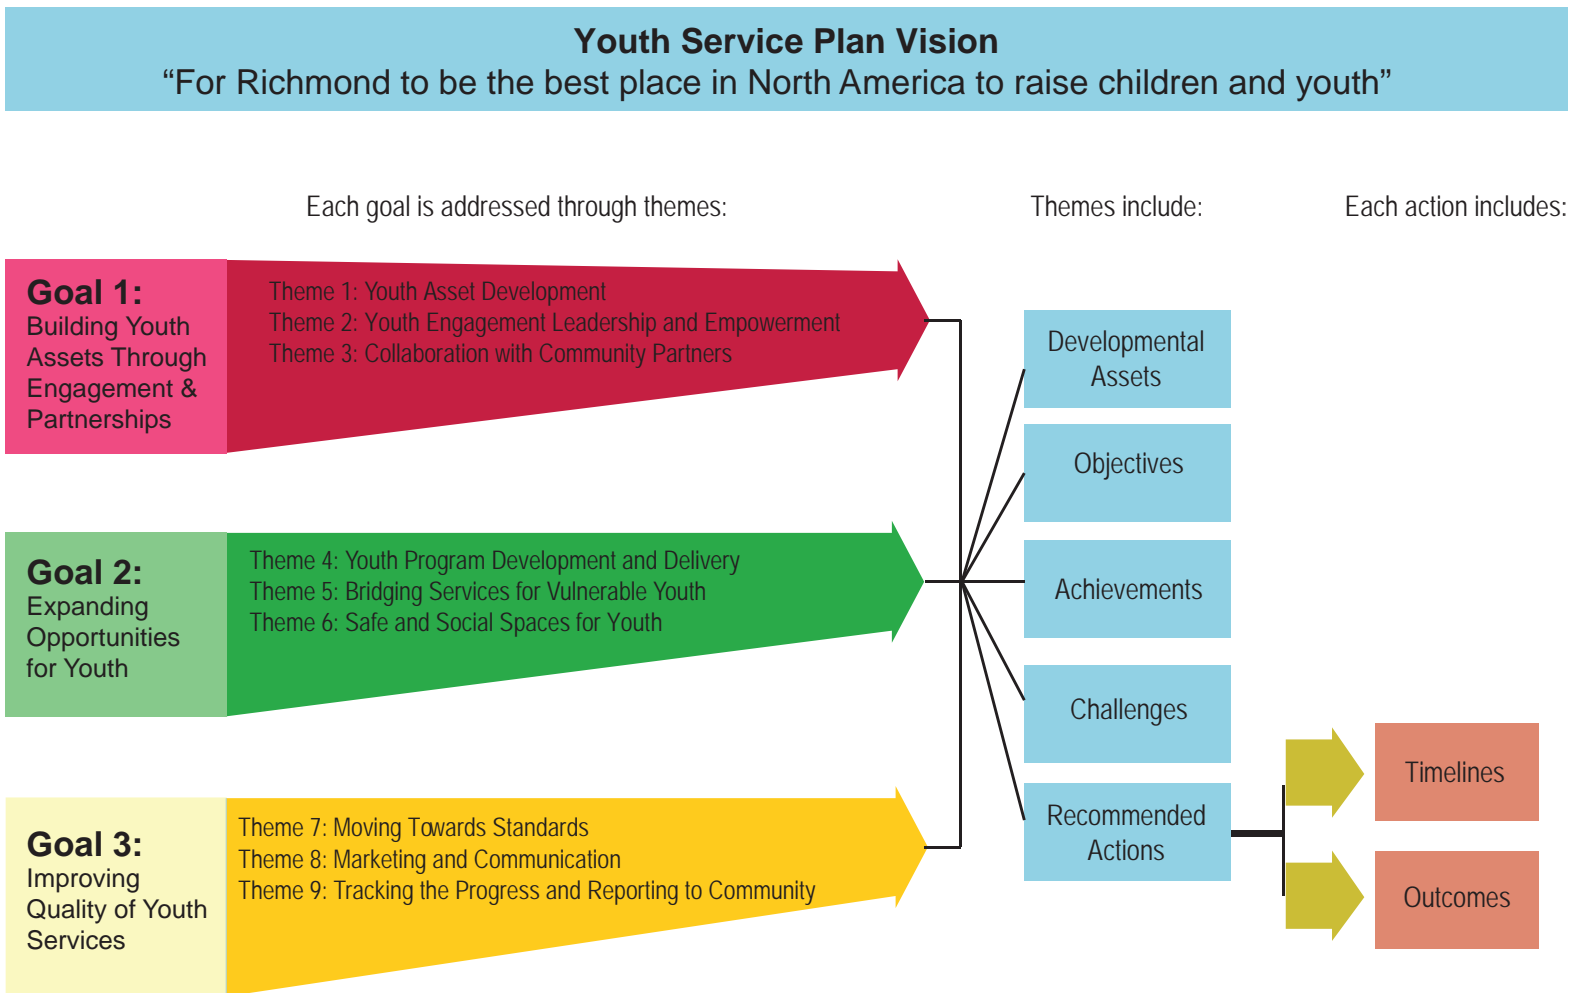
Youth Service Plan Vision
“For Richmond to be the best place in North America to raise children and youth”

Each goal is addressed through themes:

Themes include:

Each action includes:

Goal 1:
Building Youth Assets Through Engagement & Partnerships

Theme 1: Youth Asset Development
Theme 2: Youth Engagement Leadership and Empowerment
Theme 3: Collaboration with Community Partners

Goal 2:
Expanding Opportunities for Youth

Theme 4: Youth Program Development and Delivery
Theme 5: Bridging Services for Vulnerable Youth
Theme 6: Safe and Social Spaces for Youth

Goal 3:
Improving Quality of Youth Services

Theme 7: Moving Towards Standards
Theme 8: Marketing and Communication
Theme 9: Tracking the Progress and Reporting to Community

Developmental Assets

Objectives

Achievements

Challenges

Recommended Actions

Timelines

Outcomes